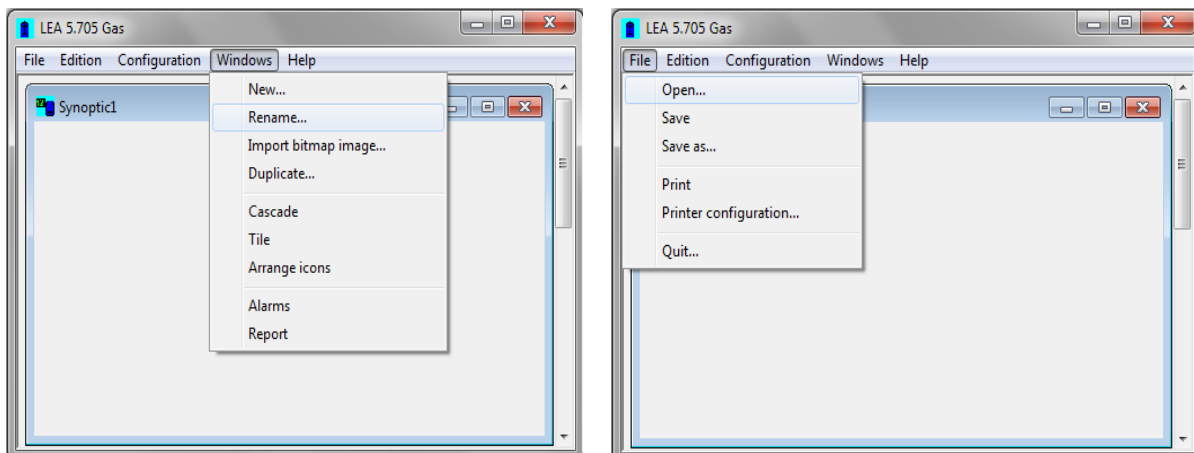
LEA 5.705 Gas

File Edition Configuration Windows Help

Synoptic1

New...
Rename...
Import bitmap image...
Duplicate...
Cascade
Tile
Arrange icons
Alarms
Report

LEA 5.705 Gas

File Edition Configuration Windows Help

Open...
Save
Save as...
Print
Printer configuration...
Quit...